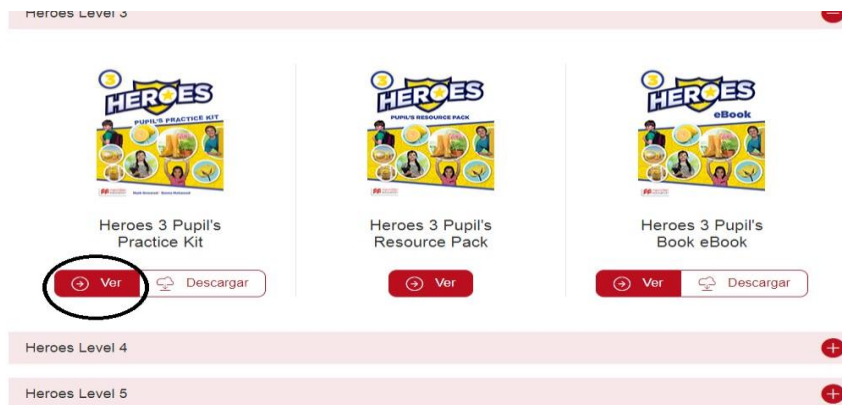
Heroes Level 3

3 HEROES PUPIL'S PRACTICE KIT

3 HEROES PUPIL'S RESOURCE PACK

3 HEROES eBook

Heroes 3 Pupil's Practice Kit

Ver Descargar

Heroes 3 Pupil's Resource Pack

Ver

Heroes 3 Pupil's Book eBook

Ver Descargar

Heroes Level 4

Heroes Level 5